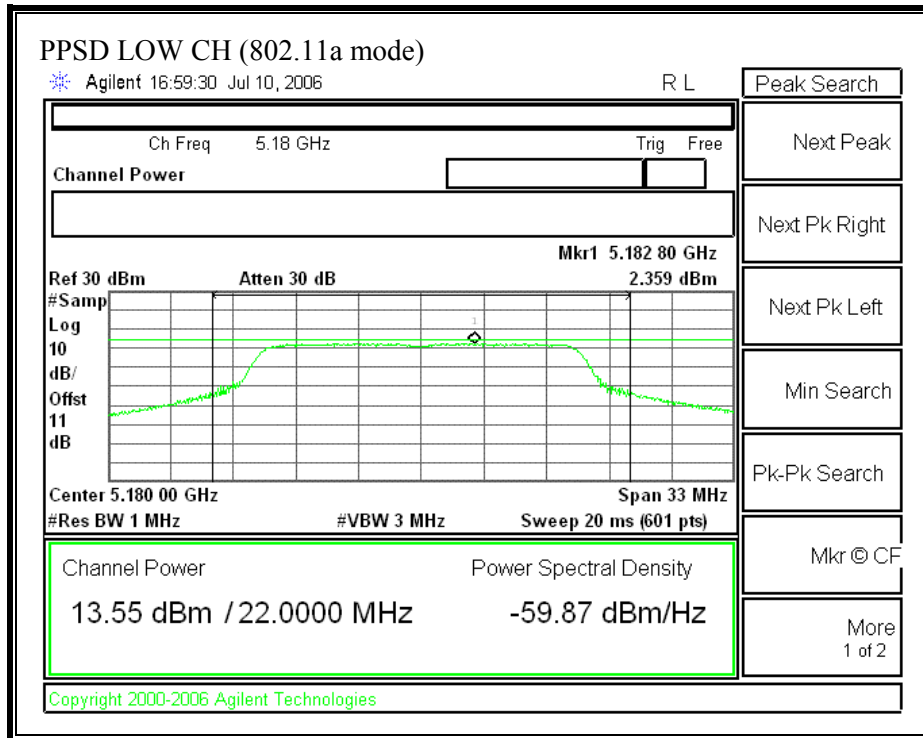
PPSD LOW CH (802.11a mode)

Agilent 16:59:30 Jul 10, 2006

R L

Peak Search

Ch Freq 5.18 GHz

Trig Free

Channel Power

Next Peak

Next Pk Right

Mkr1 5.182 80 GHz

Ref 30 dBm

Atten 30 dB

2.359 dBm

#Samp
Log
10
dB/
Offst
11
dB

1

Next Pk Left

Min Search

Pk-Pk Search

Center 5.180 00 GHz

Span 33 MHz

#Res BW 1 MHz

#VBW 3 MHz

Sweep 20 ms (601 pts)

Channel Power

Power Spectral Density

13.55 dBm / 22.0000 MHz

-59.87 dBm/Hz

Mkr © CF

More
1 of 2

Copyright 2000-2006 Agilent Technologies